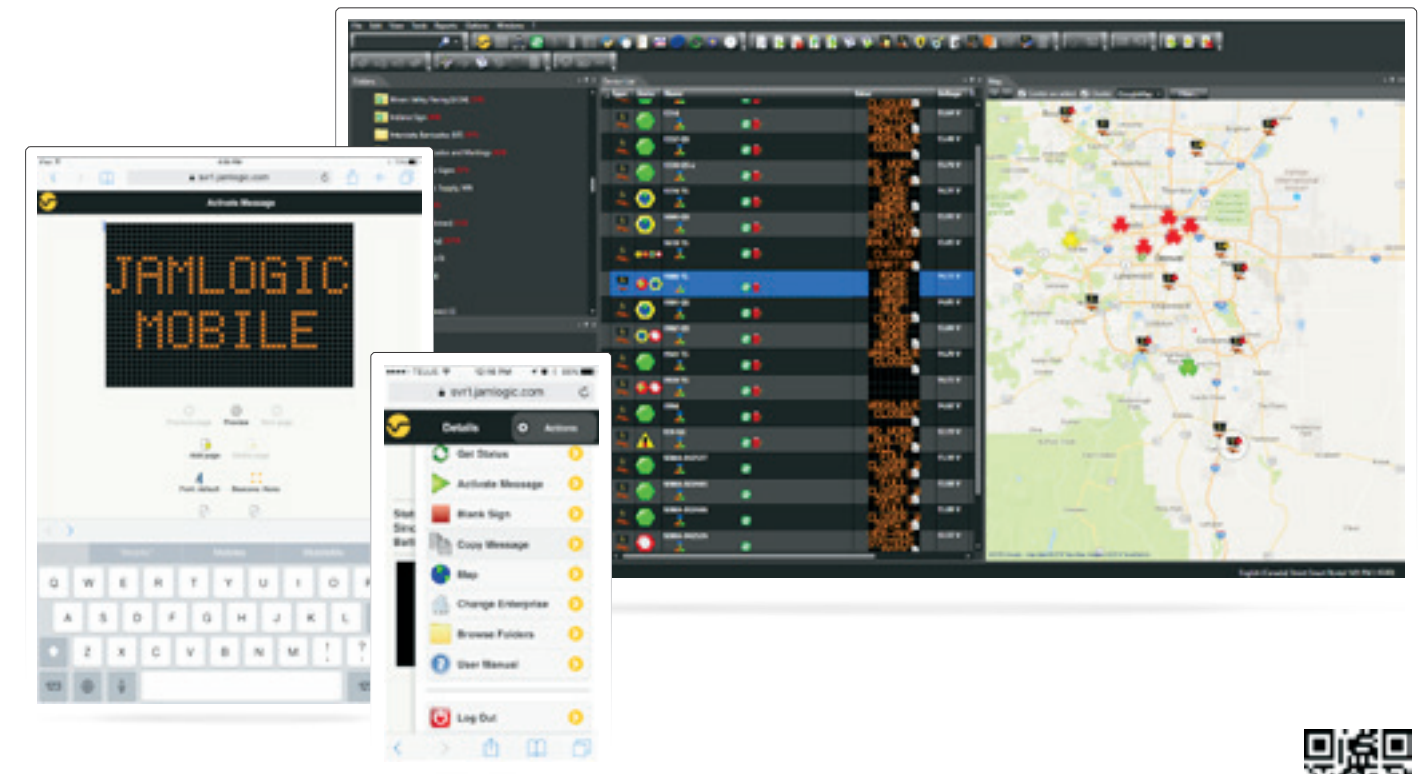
File Edit View Tools Reports Stations Windows

Folders

Device List

Map

iPad 4:06 PM

svr1.jamlogic.com

Activate Message

JAMLOGIC
MOBILE

Previous page Preview Next page

Add page Delete page

Font: default Reverse: None

Q W E R T Y U I O P

A S D F G H J K L

Z X C V B N M

●●●●○ TELUS 12:16 PM 65%

svr1.jamlogic.com

Details

Actions

Get Status

Activate Message

Blank Sign

Copy Message

Map

Change Enterprise

Browse Folders

User Manual

Log Out